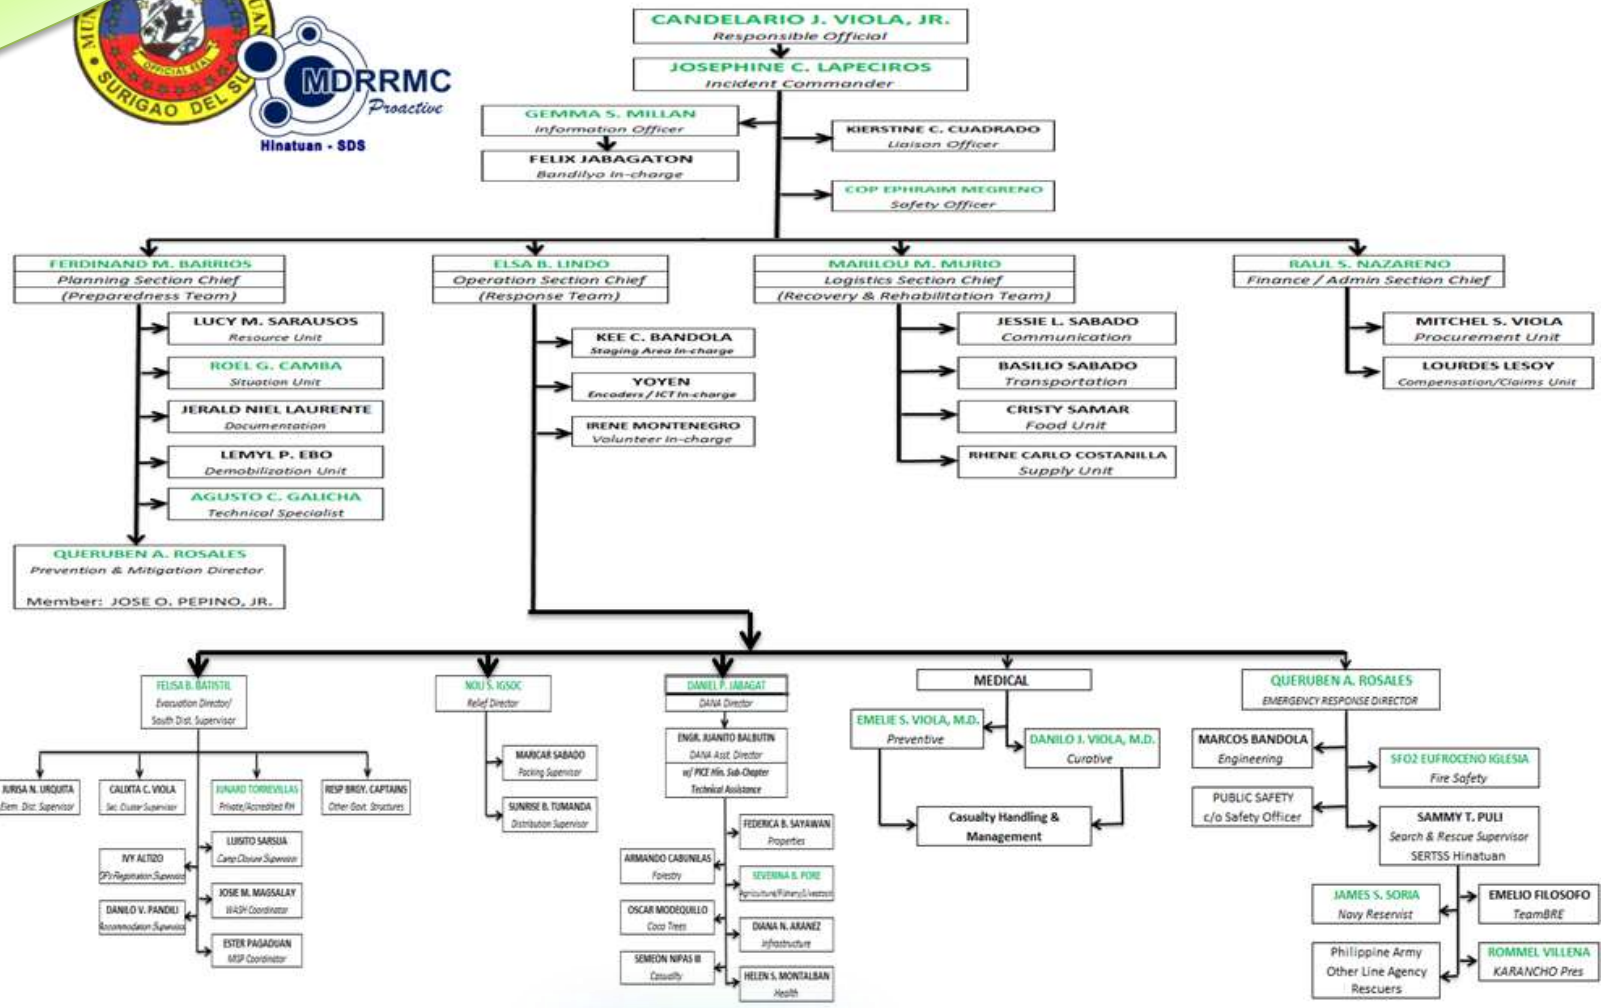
MUN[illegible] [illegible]UAN
OFFICIAL SEAL
SURIGAO DEL SU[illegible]
MDRRMC
Proactive
Hinatuan - SDS

CANDELARIO J. VIOLA, JR.
Responsible Official

JOSEPHINE C. LAPECIROS
Incident Commander

GEMMA S. MILLAN
Information Officer

FELIX JABAGATON
Bandilyo In-charge

KIERSTINE C. CUADRADO
Liaison Officer

COP EPHRAIM MEGRENO
Safety Officer

FERDINAND M. BARRIOS
Planning Section Chief
(Preparedness Team)

LUCY M. SARAUSOS
Resource Unit

ROEL G. CAMBA
Situation Unit

JERALD NIEL LAURENTE
Documentation

LEMYL P. EBO
Demobilization Unit

AGUSTO C. GALICHA
Technical Specialist

QUERUBEN A. ROSALES
Prevention & Mitigation Director
Member: JOSE O. PEPINO, JR.

ELSA B. LINDO
Operation Section Chief
(Response Team)

KEE C. BANDOLA
Staging Area In-charge

YOYEN
Encoders / ICT In-charge

IRENE MONTENEGRO
Volunteer In-charge

MARILOU M. MURIO
Logistics Section Chief
(Recovery & Rehabilitation Team)

JESSIE L. SABADO
Communication

BASILIO SABADO
Transportation

CRISTY SAMAR
Food Unit

RHENE CARLO COSTANILLA
Supply Unit

RAUL S. NAZARENO
Finance / Admin Section Chief

MITCHEL S. VIOLA
Procurement Unit

LOURDES LESOY
Compensation/Claims Unit

FELISA B. BATISTIL
Evacuation Director/
South Dist. Supervisor

JURISA N. URQUITA
Elem. Dist. Supervisor

CALIXTA C. VIOLA
Sec. Cluster Supervisor

JUNARD TORREVILLAS
Private/Accredited RH

RESP BRGY. CAPTAINS
Other Govt. Structures

IVY ALTIZO
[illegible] Registration Supervisor

DANILO V. PANDILI
Accommodation Supervisor

LUISITO SARSUA
Camp Closure Supervisor

JOSIE M. MAGSALAY
WASH Coordinator

ESTER PAGADUAN
MSP Coordinator

NOLI S. IGSOC
Relief Director

MARICAR SABADO
Packing Supervisor

SUNRISE B. TUMANDA
Distribution Supervisor

DANIEL P. JABAGAT
DANA Director

ENGR. JUANITO BALBUTIN
DANA Asst. Director
w/ PICE Hin. Sub-Chapter
Technical Assistance

FEDERICA B. SAYAWAN
Properties

ARMANDO CABUNILAS
Forestry

SEVERINA B. PORE
Agriculture/Fishery/Livestock

OSCAR MODEQUILLO
Coco Trees

DIANA N. ARANEZ
Infrastructure

SEMEON NIPAS III
Casualty

HELEN S. MONTALBAN
Health

MEDICAL

EMELIE S. VIOLA, M.D.
Preventive

DANILO J. VIOLA, M.D.
Curative

Casualty Handling & Management

QUERUBEN A. ROSALES
EMERGENCY RESPONSE DIRECTOR

MARCOS BANDOLA
Engineering

SFO2 EUFROCENO IGLESIA
Fire Safety

PUBLIC SAFETY
c/o Safety Officer

SAMMY T. PULI
Search & Rescue Supervisor
SERTSS Hinatuan

JAMES S. SORIA
Navy Reservist

EMELIO FILOSOFO
TeamBRE

Philippine Army
Other Line Agency
Rescuers

ROMMEL VILLENA
KARANCHO Pres